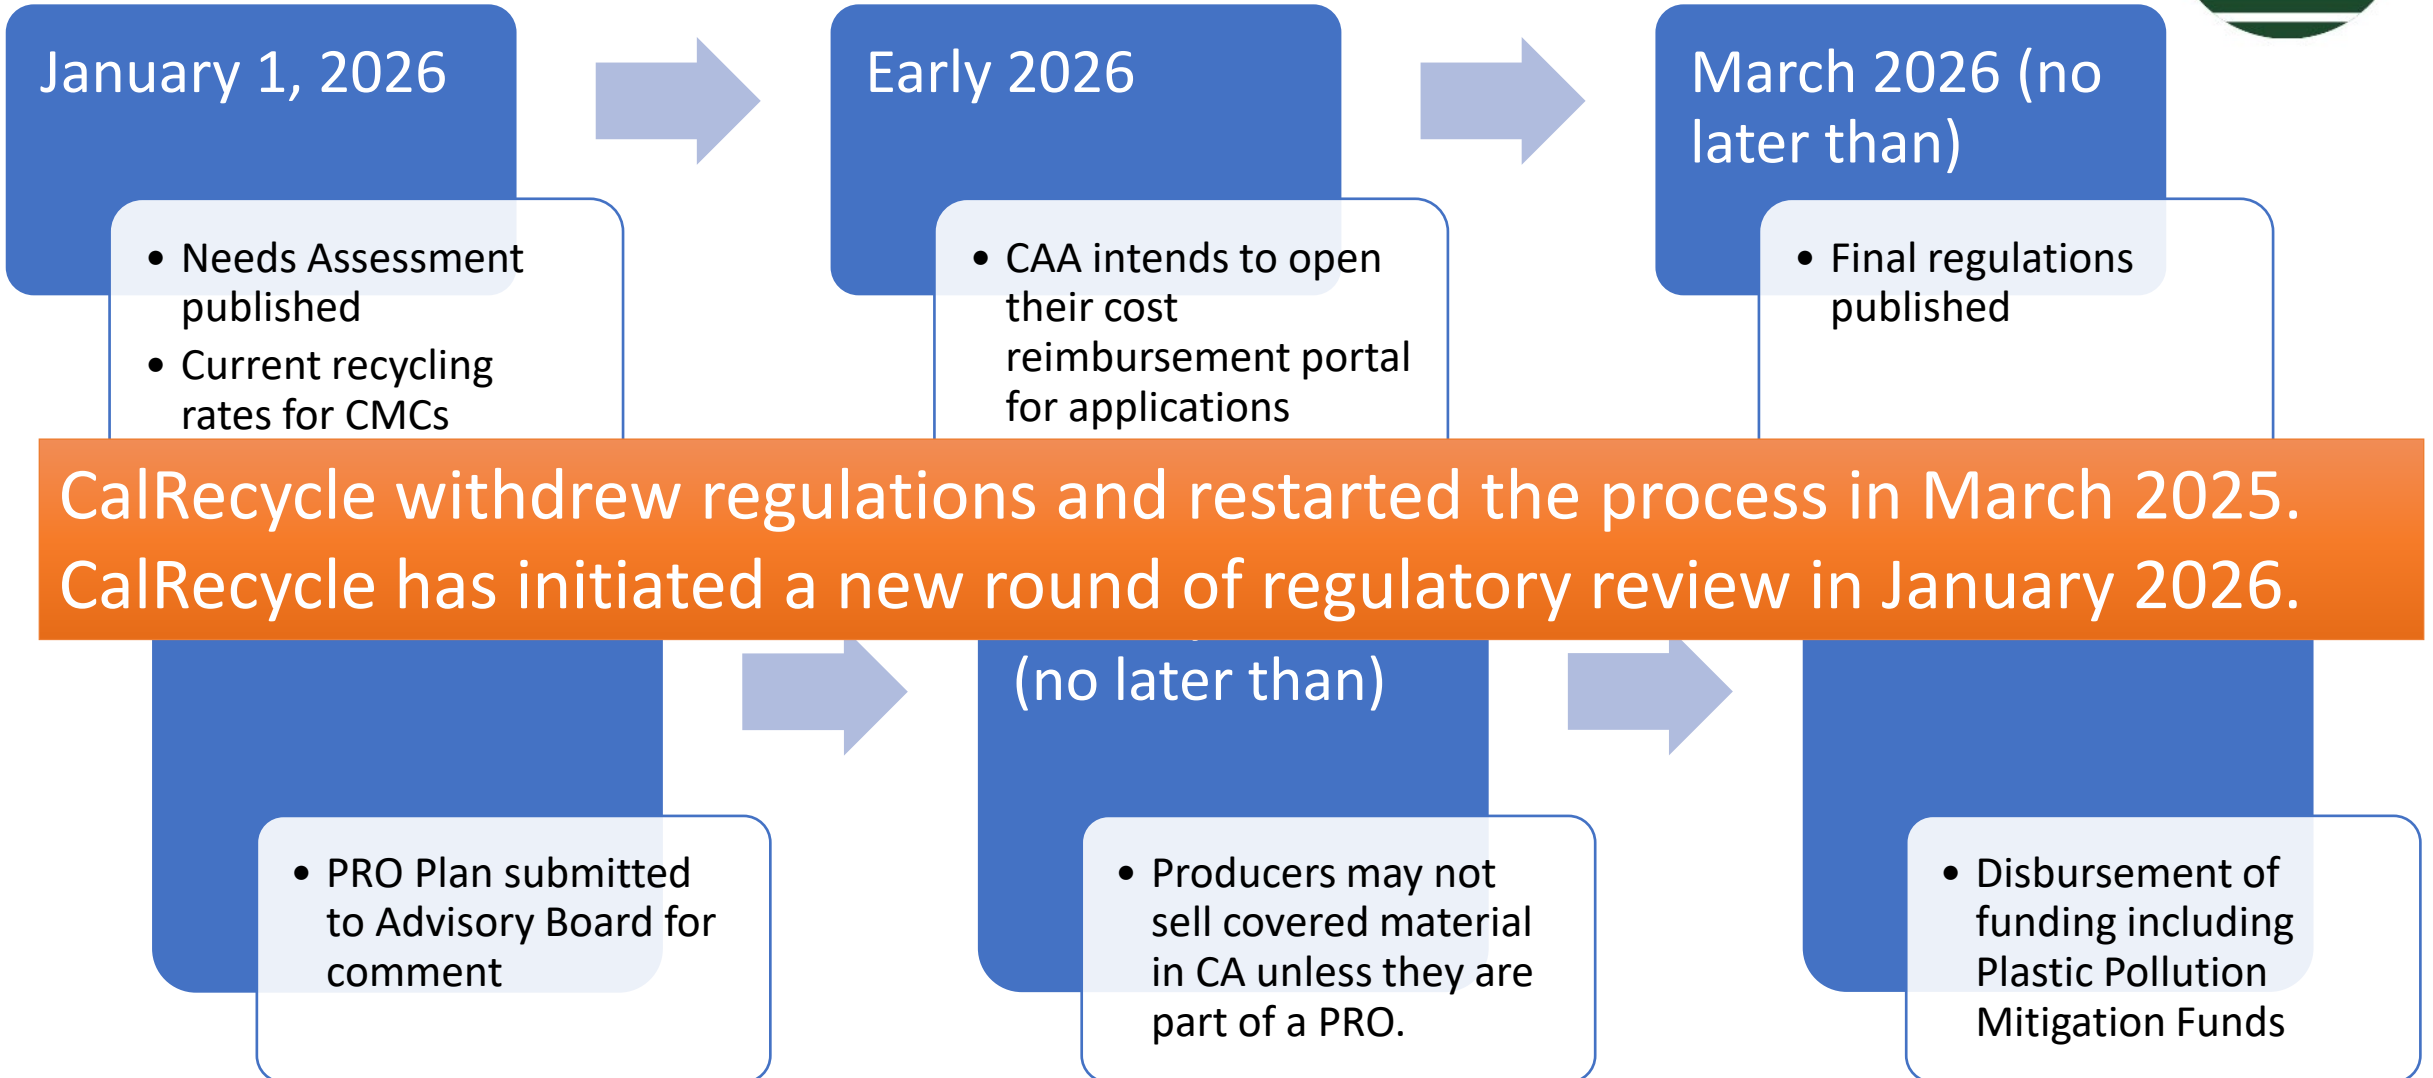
January 1, 2026

• Needs Assessment published
• Current recycling rates for CMCs

Early 2026

• CAA intends to open their cost reimbursement portal for applications

March 2026 (no later than)

• Final regulations published

CalRecycle withdrew regulations and restarted the process in March 2025.
CalRecycle has initiated a new round of regulatory review in January 2026.

• PRO Plan submitted to Advisory Board for comment

(no later than)

• Producers may not sell covered material in CA unless they are part of a PRO.

• Disbursement of funding including Plastic Pollution Mitigation Funds